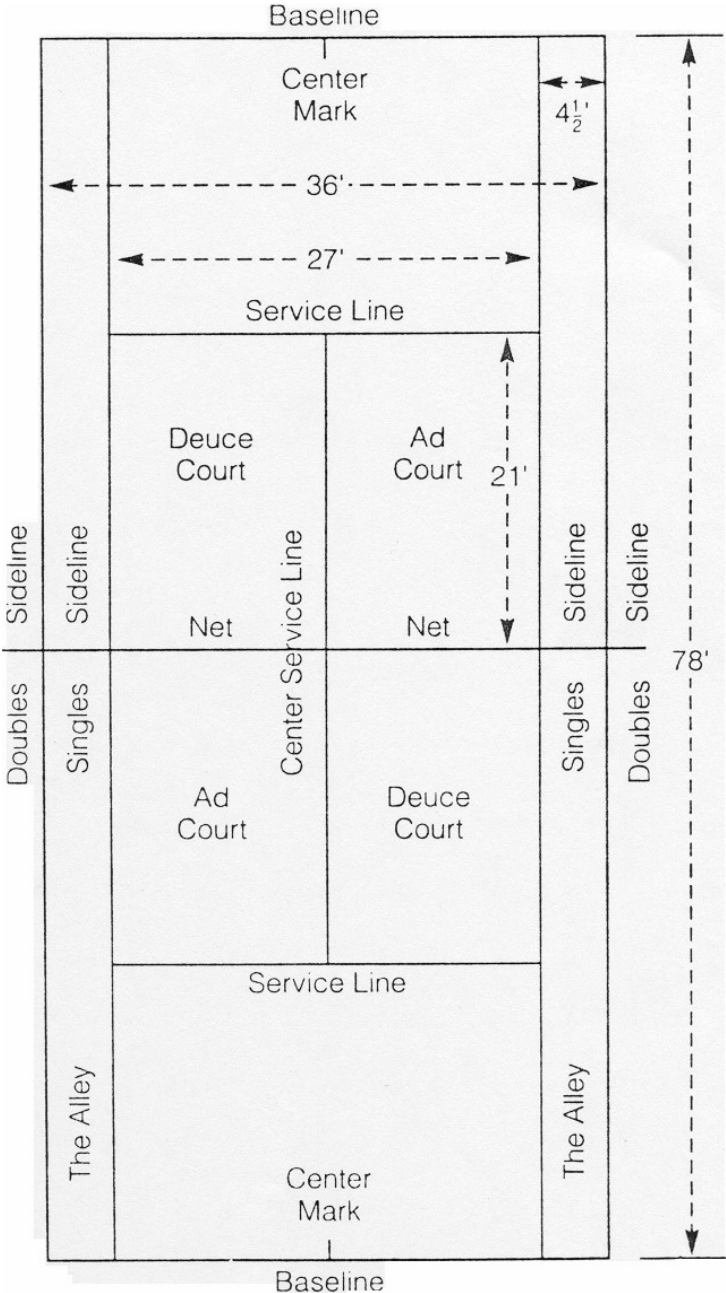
Baseline

Center Mark

$4\frac{1}{2}'$

36'

27'

Service Line

Deuce Court

Ad Court

21'

Doubles Sideline

Singles Sideline

Net

Center Service Line

Net

Singles Sideline

Doubles Sideline

78'

Ad Court

Deuce Court

Service Line

The Alley

Center Mark

The Alley

Baseline